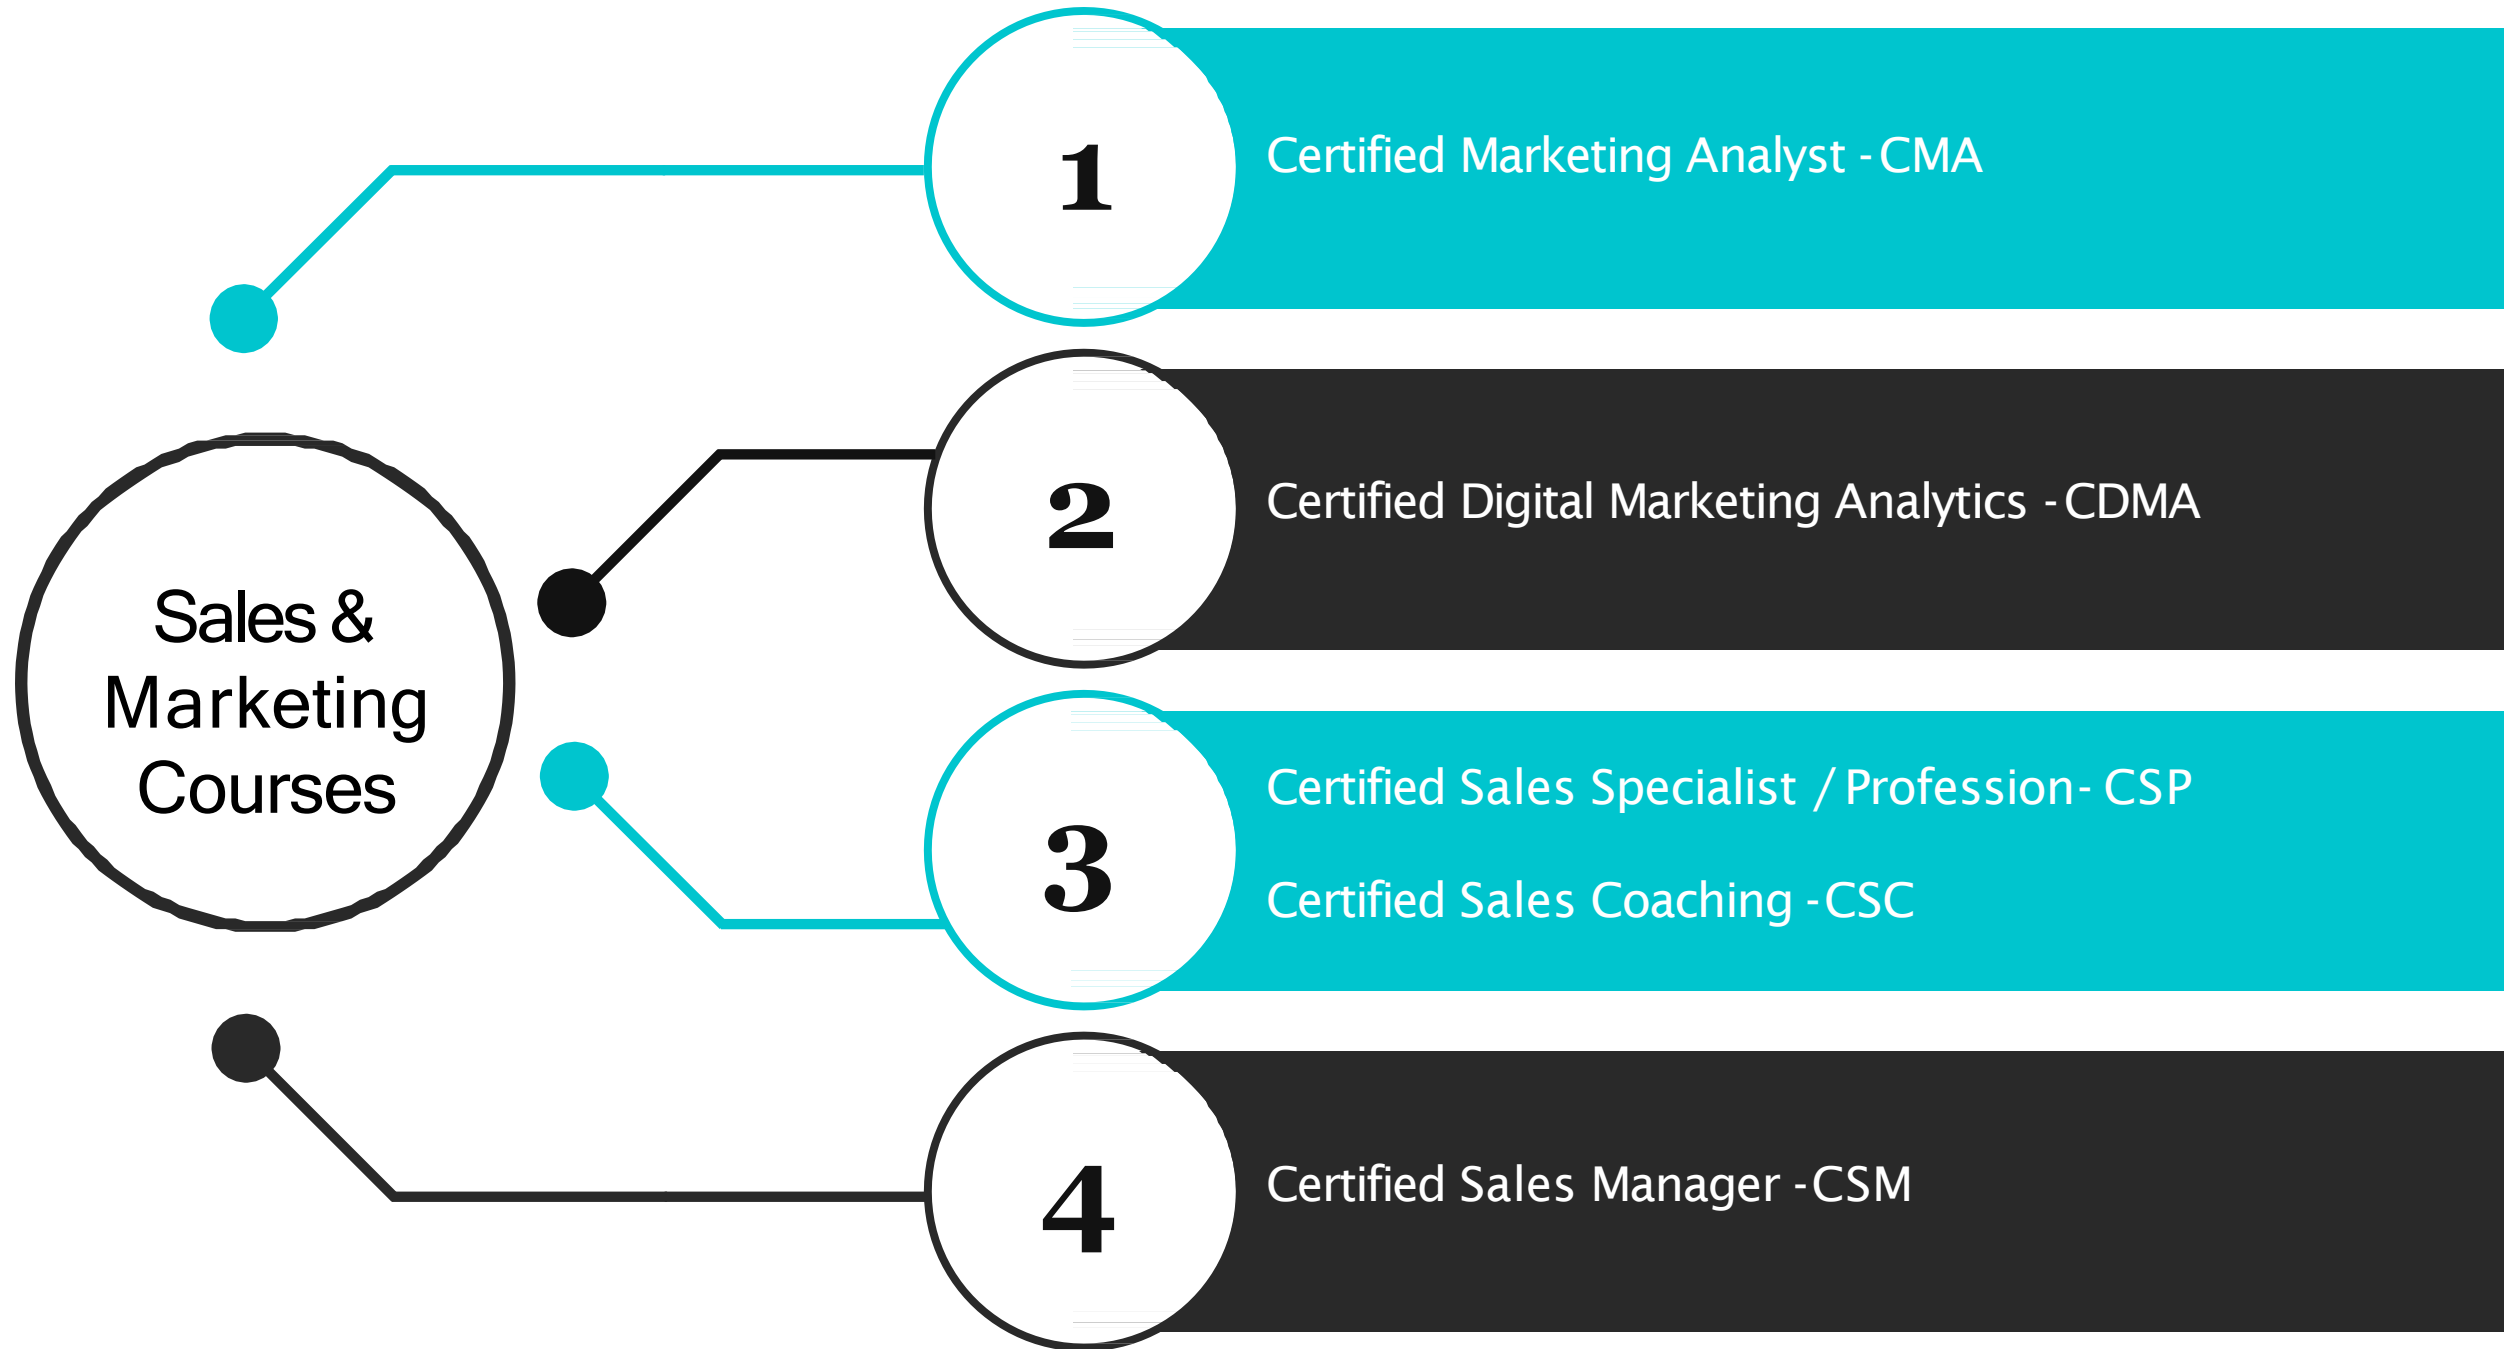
Sales & Marketing Courses

1
Certified Marketing Analyst - CMA

2
Certified Digital Marketing Analytics - CDMA

3
Certified Sales Specialist / Profession- CSP

Certified Sales Coaching - CSC

4
Certified Sales Manager - CSM